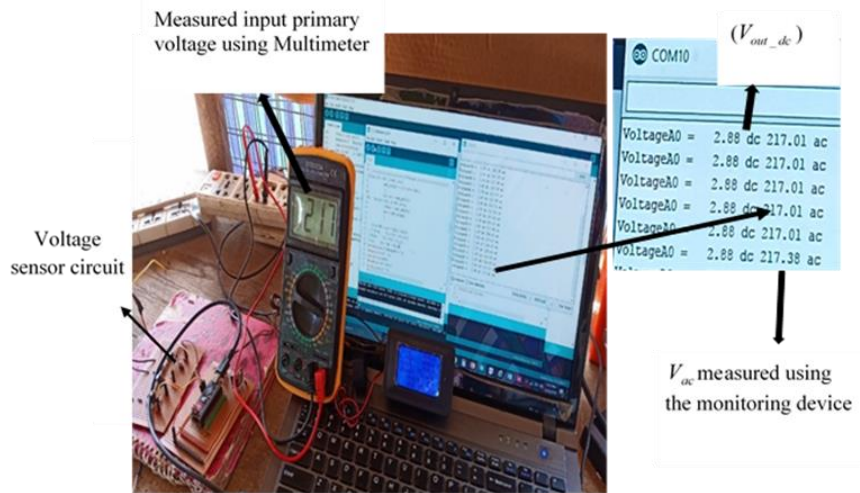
Measured input primary voltage using Multimeter

$(V_{out\_dc})$

COM10

VoltageA0 = 2.88 dc 217.01 ac
VoltageA0 = 2.88 dc 217.01 ac
VoltageA0 = 2.88 dc 217.01 ac
VoltageA0 = 2.88 dc 217.01 ac
VoltageA0 = 2.88 dc 217.01 ac
VoltageA0 = 2.88 dc 217.38 ac

217

Voltage sensor circuit

$V_{ac}$ measured using the monitoring device